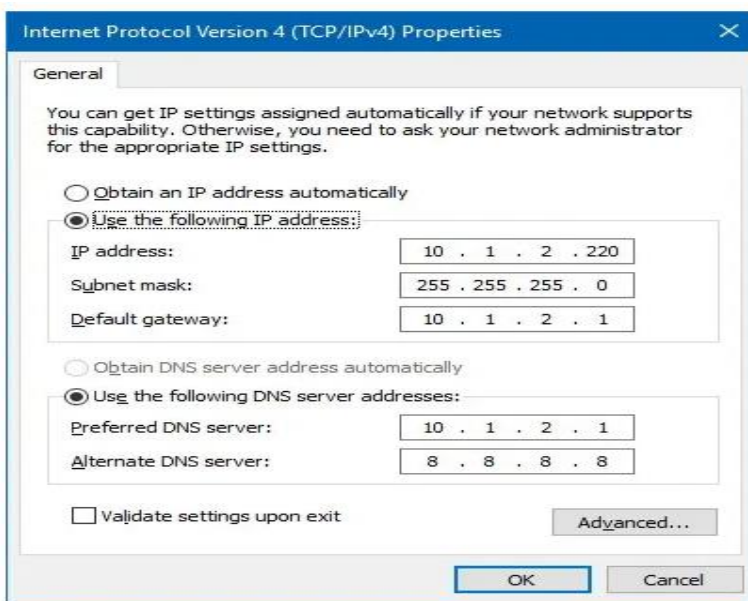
Internet Protocol Version 4 (TCP/IPv4) Properties

General

You can get IP settings assigned automatically if your network supports this capability. Otherwise, you need to ask your network administrator for the appropriate IP settings.

Obtain an IP address automatically

Use the following IP address:

IP address: 10 . 1 . 2 . 220

Subnet mask: 255 . 255 . 255 . 0

Default gateway: 10 . 1 . 2 . 1

Obtain DNS server address automatically

Use the following DNS server addresses:

Preferred DNS server: 10 . 1 . 2 . 1

Alternate DNS server: 8 . 8 . 8 . 8

Validate settings upon exit

Advanced...

OK

Cancel